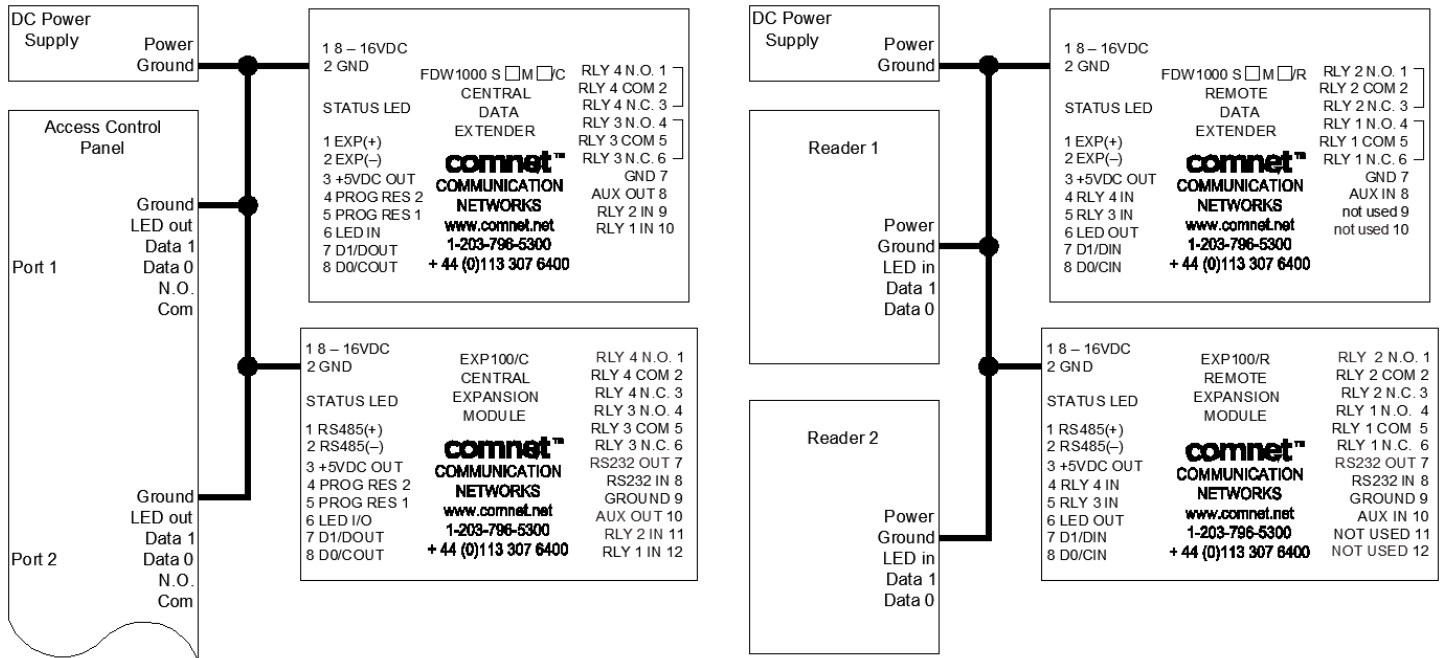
DC Power Supply
Power
Ground

Access Control Panel
Port 1
Ground
LED out
Data 1
Data 0
N.O.
Com

Port 2
Ground
LED out
Data 1
Data 0
N.O.
Com

1 8 – 16VDC
2 GND
STATUS LED
1 EXP(+)
2 EXP(–)
3 +5VDC OUT
4 PROG RES 2
5 PROG RES 1
6 LED IN
7 D1/DOUT
8 D0/COUT

FDW1000 S ☐M ☐/C
CENTRAL
DATA
EXTENDER
comnet™
COMMUNICATION NETWORKS
www.comnet.net
1-203-796-5300
+ 44 (0)113 307 6400

RLY 4 N.O. 1
RLY 4 COM 2
RLY 4 N.C. 3
RLY 3 N.O. 4
RLY 3 COM 5
RLY 3 N.C. 6
GND 7
AUX OUT 8
RLY 2 IN 9
RLY 1 IN 10

1 8 – 16VDC
2 GND
STATUS LED
1 RS485(+)
2 RS485(–)
3 +5VDC OUT
4 PROG RES 2
5 PROG RES 1
6 LED I/O
7 D1/DOUT
8 D0/COUT

EXP100/C
CENTRAL
EXPANSION
MODULE
comnet™
COMMUNICATION NETWORKS
www.comnet.net
1-203-796-5300
+ 44 (0)113 307 6400

RLY 4 N.O. 1
RLY 4 COM 2
RLY 4 N.C. 3
RLY 3 N.O. 4
RLY 3 COM 5
RLY 3 N.C. 6
RS232 OUT 7
RS232 IN 8
GROUND 9
AUX OUT 10
RLY 2 IN 11
RLY 1 IN 12

DC Power Supply
Power
Ground

Reader 1
Power
Ground
LED in
Data 1
Data 0

Reader 2
Power
Ground
LED in
Data 1
Data 0

1 8 – 16VDC
2 GND
STATUS LED
1 EXP(+)
2 EXP(–)
3 +5VDC OUT
4 RLY 4 IN
5 RLY 3 IN
6 LED OUT
7 D1/DIN
8 D0/CIN

FDW1000 S ☐M ☐/R
REMOTE
DATA
EXTENDER
comnet™
COMMUNICATION NETWORKS
www.comnet.net
1-203-796-5300
+ 44 (0)113 307 6400

RLY 2 N.O. 1
RLY 2 COM 2
RLY 2 N.C. 3
RLY 1 N.O. 4
RLY 1 COM 5
RLY 1 N.C. 6
GND 7
AUX IN 8
not used 9
not used 10

1 8 – 16VDC
2 GND
STATUS LED
1 RS485(+)
2 RS485(–)
3 +5VDC OUT
4 RLY 4 IN
5 RLY 3 IN
6 LED OUT
7 D1/DIN
8 D0/CIN

EXP100/R
REMOTE
EXPANSION
MODULE
comnet™
COMMUNICATION NETWORKS
www.comnet.net
1-203-796-5300
+ 44 (0)113 307 6400

RLY 2 N.O. 1
RLY 2 COM 2
RLY 2 N.C. 3
RLY 1 N.O. 4
RLY 1 COM 5
RLY 1 N.C. 6
RS232 OUT 7
RS232 IN 8
GROUND 9
AUX IN 10
NOT USED 11
NOT USED 12